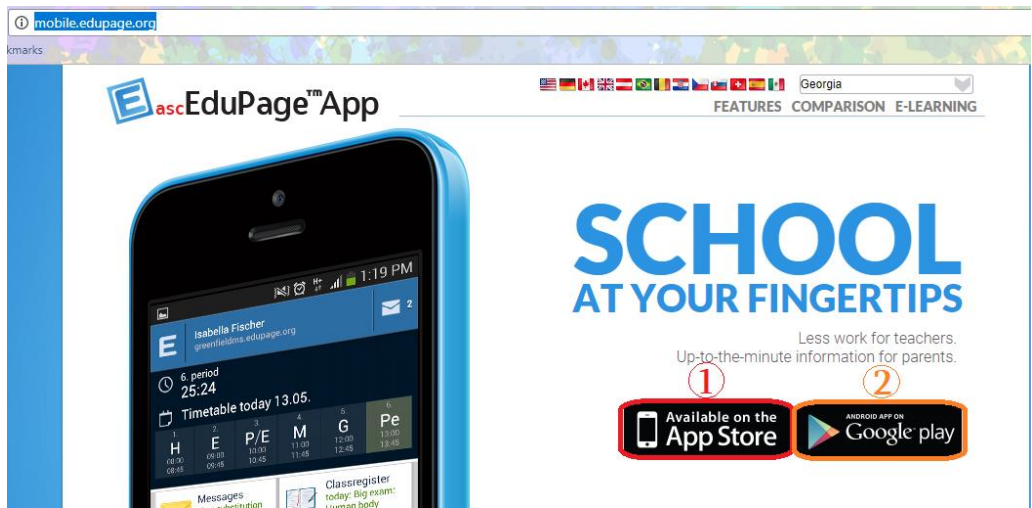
mobile.edupage.org

kmarks

E ascEduPage™App

Georgia

FEATURES COMPARISON E-LEARNING

1:19 PM

2

Isabella Fischer
greenfieldms.edupage.org

6. period
25:24

Timetable today 13.05.

| 1 | 2 | 3 | 4 | 5 | 6 |
|---|---|---|---|---|---|
| H | E | P/E | M | G | Pe |
| 08:00 08:45 | 09:00 09:45 | 10:00 10:45 | 11:00 11:45 | 12:00 12:45 | 13:00 13:45 |

Messages
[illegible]

Classregister
today: Big exam:
Human body

SCHOOL
AT YOUR FINGERTIPS

Less work for teachers.
Up-to-the-minute information for parents.

①
Available on the
App Store

②
ANDROID APP ON
Google play